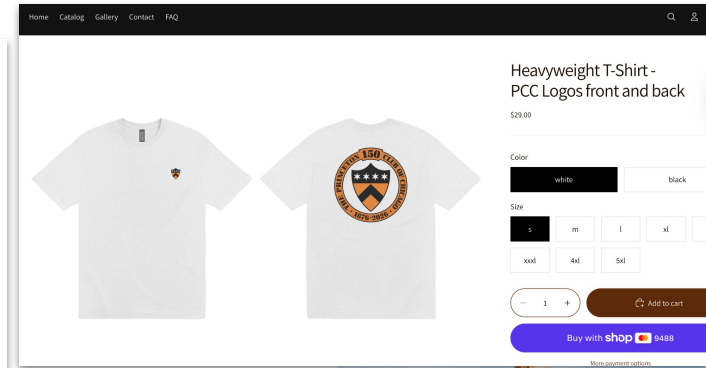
Home Catalog Gallery Contact FAQ

Heavyweight T-Shirt - PCC Logos front and back

$29.00

Color

white

black

Size

s

m

l

xl

xxxl

4xl

5xl

− 1 +

Add to cart

Buy with shop 9488

More payment options

PRINCETON 150 CLUB OF CHICAGO
1876 2026